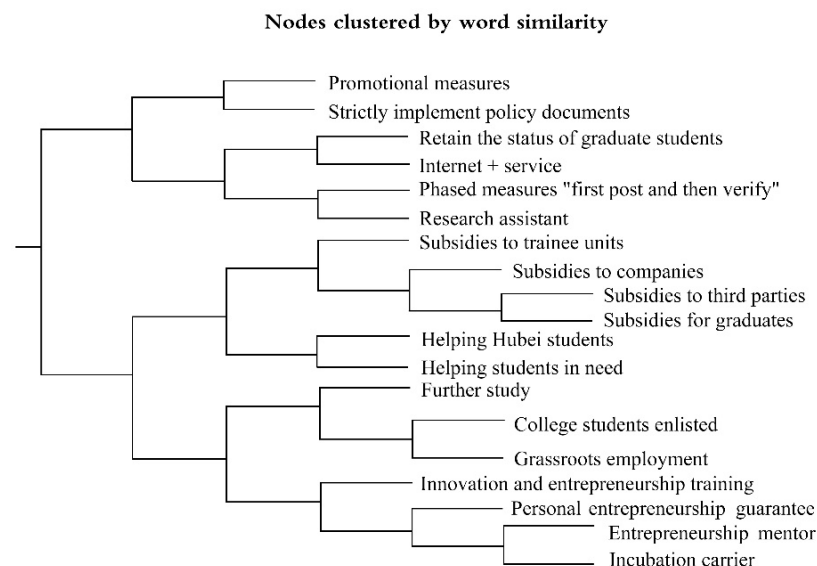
Nodes clustered by word similarity

Promotional measures
Strictly implement policy documents
Retain the status of graduate students
Internet + service
Phased measures "first post and then verify"
Research assistant
Subsidies to trainee units
Subsidies to companies
Subsidies to third parties
Subsidies for graduates
Helping Hubei students
Helping students in need
Further study
College students enlisted
Grassroots employment
Innovation and entrepreneurship training
Personal entrepreneurship guarantee
Entrepreneurship mentor
Incubation carrier